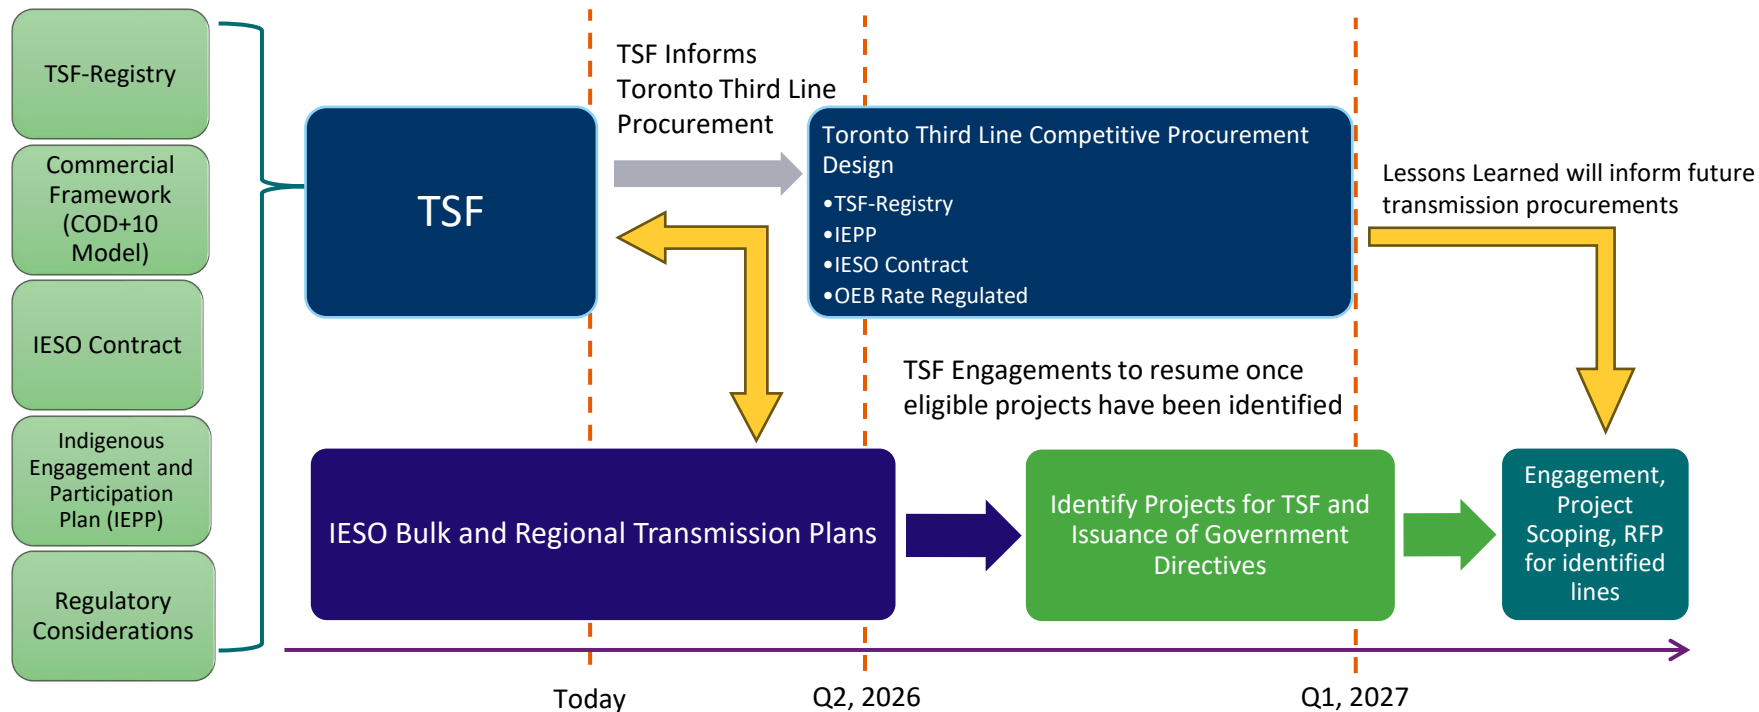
TSF-Registry

Commercial Framework (COD+10 Model)

IESO Contract

Indigenous Engagement and Participation Plan (IEPP)

Regulatory Considerations

TSF

TSF Informs Toronto Third Line Procurement

Toronto Third Line Competitive Procurement Design
•TSF-Registry
•IEPP
•IESO Contract
•OEB Rate Regulated

Lessons Learned will inform future transmission procurements

TSF Engagements to resume once eligible projects have been identified

IESO Bulk and Regional Transmission Plans

Identify Projects for TSF and Issuance of Government Directives

Engagement, Project Scoping, RFP for identified lines

Today

Q2, 2026

Q1, 2027